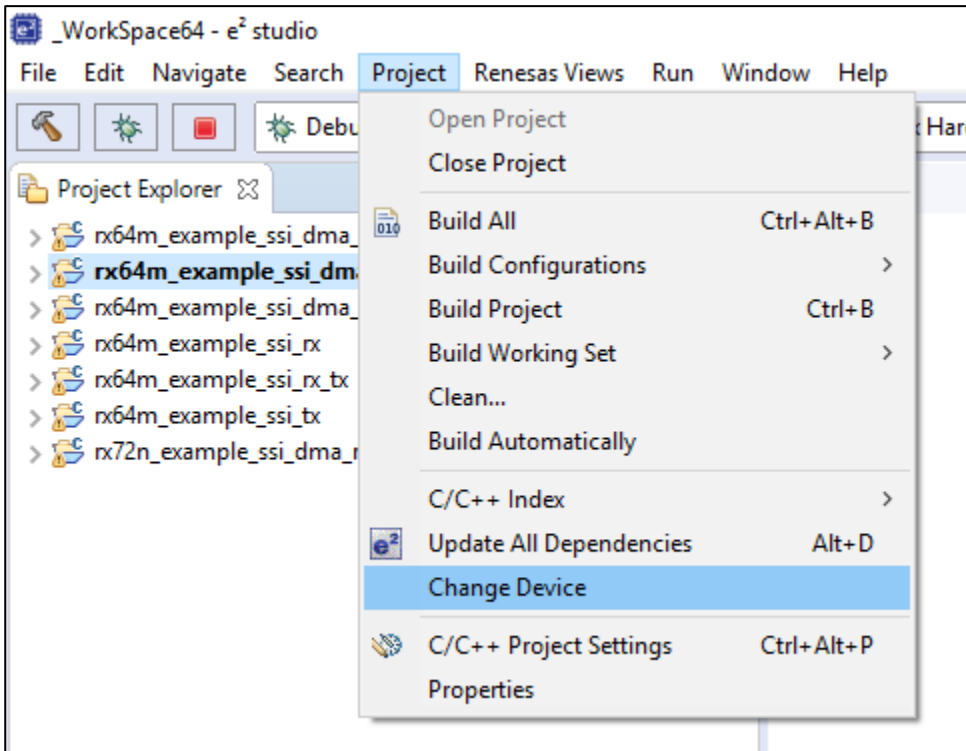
_WorkSpace64 - e² studio

File Edit Navigate Search Project Renesas Views Run Window Help

Debu

Har

Project Explorer

rx64m_example_ssi_dma_
rx64m_example_ssi_dm
rx64m_example_ssi_dma_
rx64m_example_ssi_rx
rx64m_example_ssi_rx_tx
rx64m_example_ssi_tx
rx72n_example_ssi_dma_r

Open Project
Close Project
010 Build All Ctrl+Alt+B
Build Configurations >
Build Project Ctrl+B
Build Working Set >
Clean...
Build Automatically
C/C++ Index >
e² Update All Dependencies Alt+D
Change Device
C/C++ Project Settings Ctrl+Alt+P
Properties